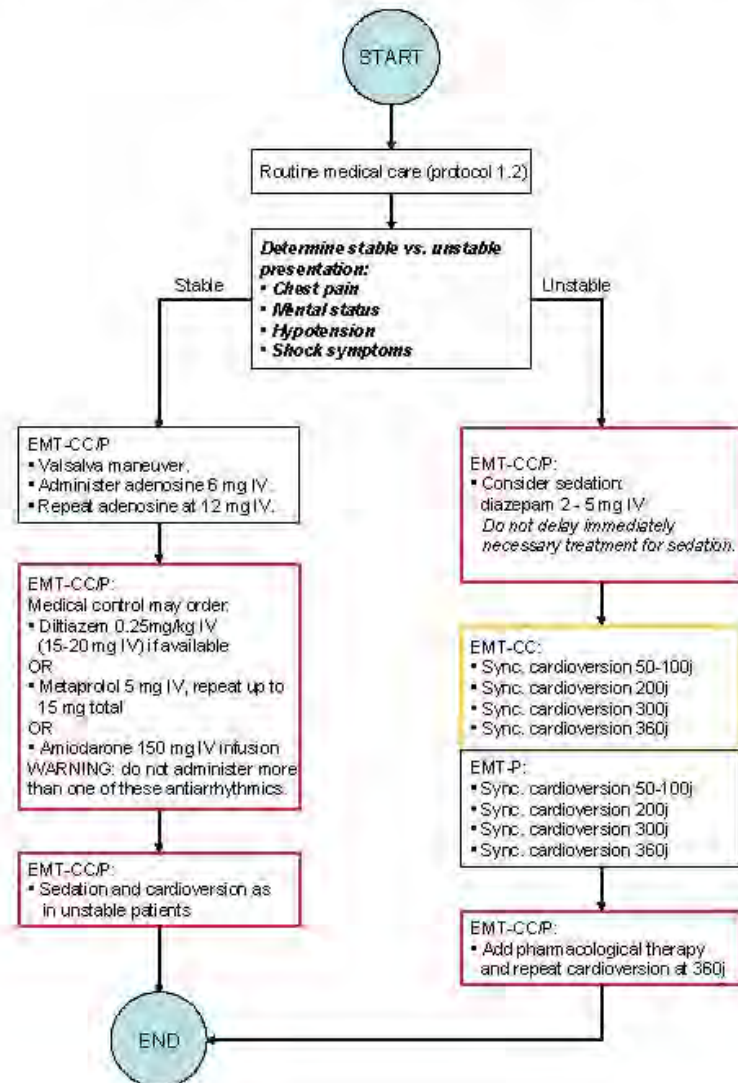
START

Routine medical care (protocol 1.2)

***Determine stable vs. unstable presentation:***
- ***Chest pain***
- ***Mental status***
- ***Hypotension***
- ***Shock symptoms***

Stable

Unstable

EMT-CC/P:
- Valsalva maneuver.
- Administer adenosine 6 mg IV.
- Repeat adenosine at 12 mg IV.

EMT-CC/P:
Medical control may order:
- Diltiazem 0.25mg/kg IV (15-20 mg IV) if available
OR
- Metaprolol 5 mg IV, repeat up to 15 mg total
OR
- Amiodarone 150 mg IV infusion
WARNING: do not administer more than one of these antiarrhythmics.

EMT-CC/P:
- Sedation and cardioversion as in unstable patients

EMT-CC/P:
- Consider sedation: diazepam 2 - 5 mg IV
*Do not delay immediately necessary treatment for sedation.*

EMT-CC:
- Sync. cardioversion 50-100j
- Sync. cardioversion 200j
- Sync. cardioversion 300j
- Sync. cardioversion 360j

EMT-P:
- Sync. cardioversion 50-100j
- Sync. cardioversion 200j
- Sync. cardioversion 300j
- Sync. cardioversion 360j

EMT-CC/P:
- Add pharmacological therapy and repeat cardioversion at 360j

END